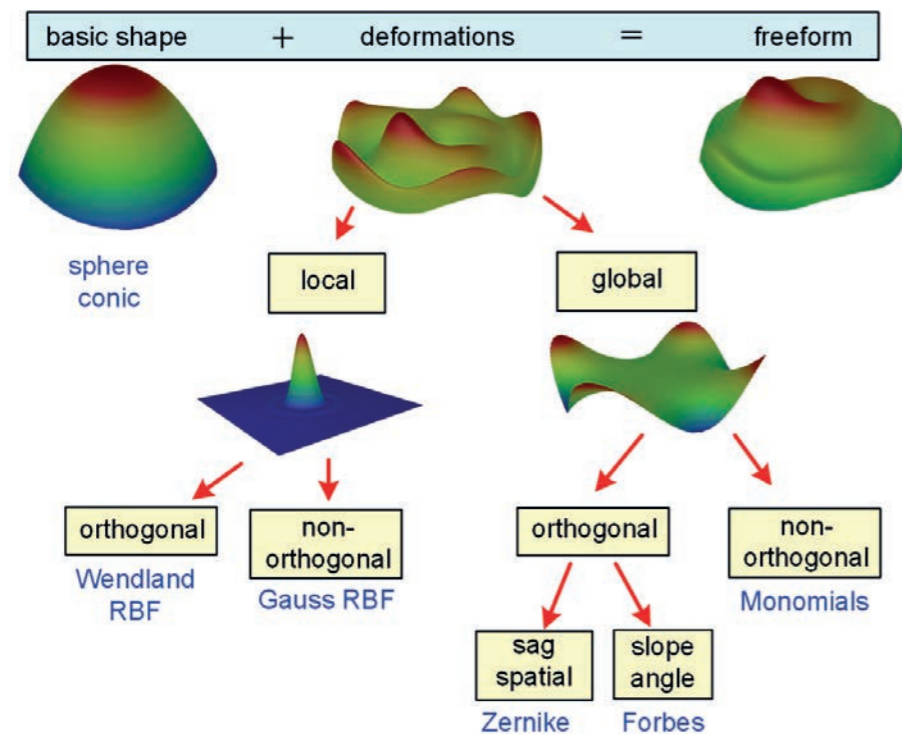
basic shape + deformations = freeform

sphere
conic

local

global

orthogonal

Wendland
RBF

non-
orthogonal

Gauss RBF

orthogonal

non-
orthogonal

Monomials

sag
spatial

Zernike

slope
angle

Forbes